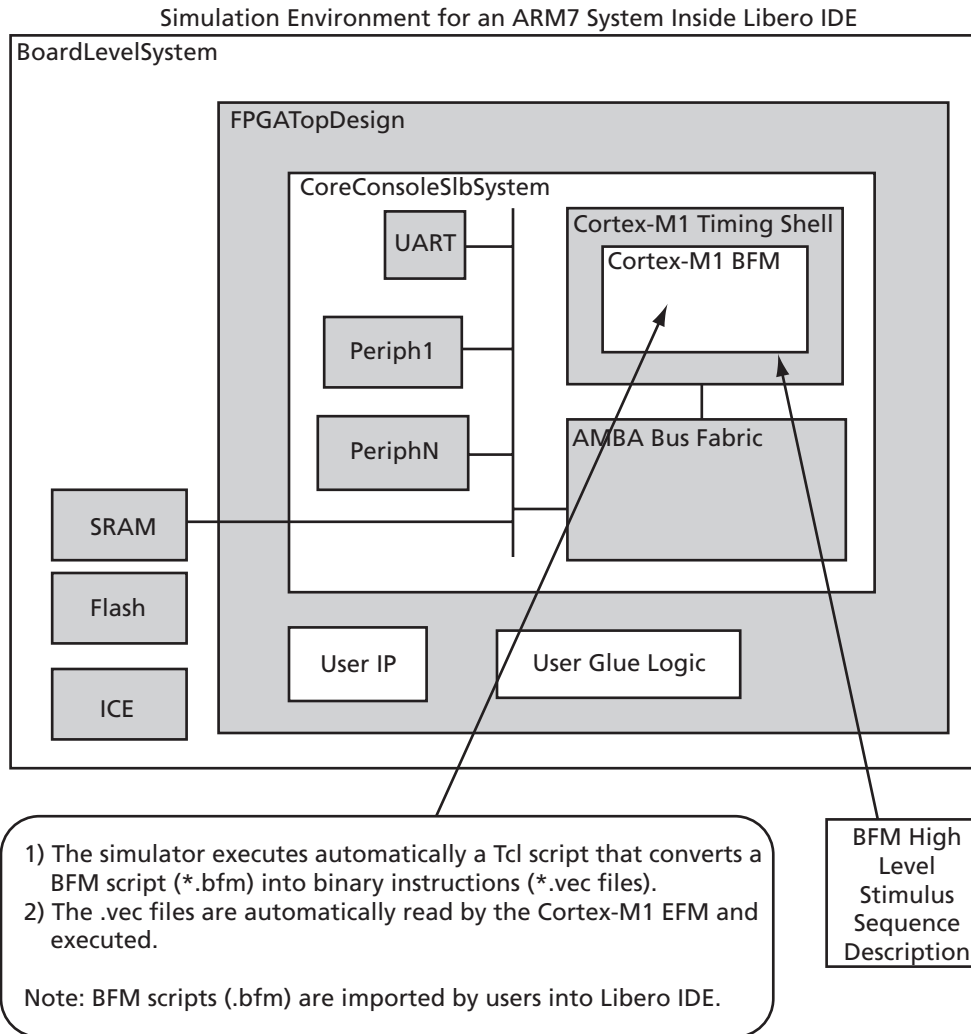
Simulation Environment for an ARM7 System Inside Libero IDE

BoardLevelSystem

FPGATopDesign

CoreConsoleSlbSystem

UART

Periph1

PeriphN

Cortex-M1 Timing Shell

Cortex-M1 BFM

AMBA Bus Fabric

SRAM

Flash

ICE

User IP

User Glue Logic

1) The simulator executes automatically a Tcl script that converts a BFM script (*.bfm) into binary instructions (*.vec files).
2) The .vec files are automatically read by the Cortex-M1 EFM and executed.

Note: BFM scripts (.bfm) are imported by users into Libero IDE.

BFM High Level Stimulus Sequence Description